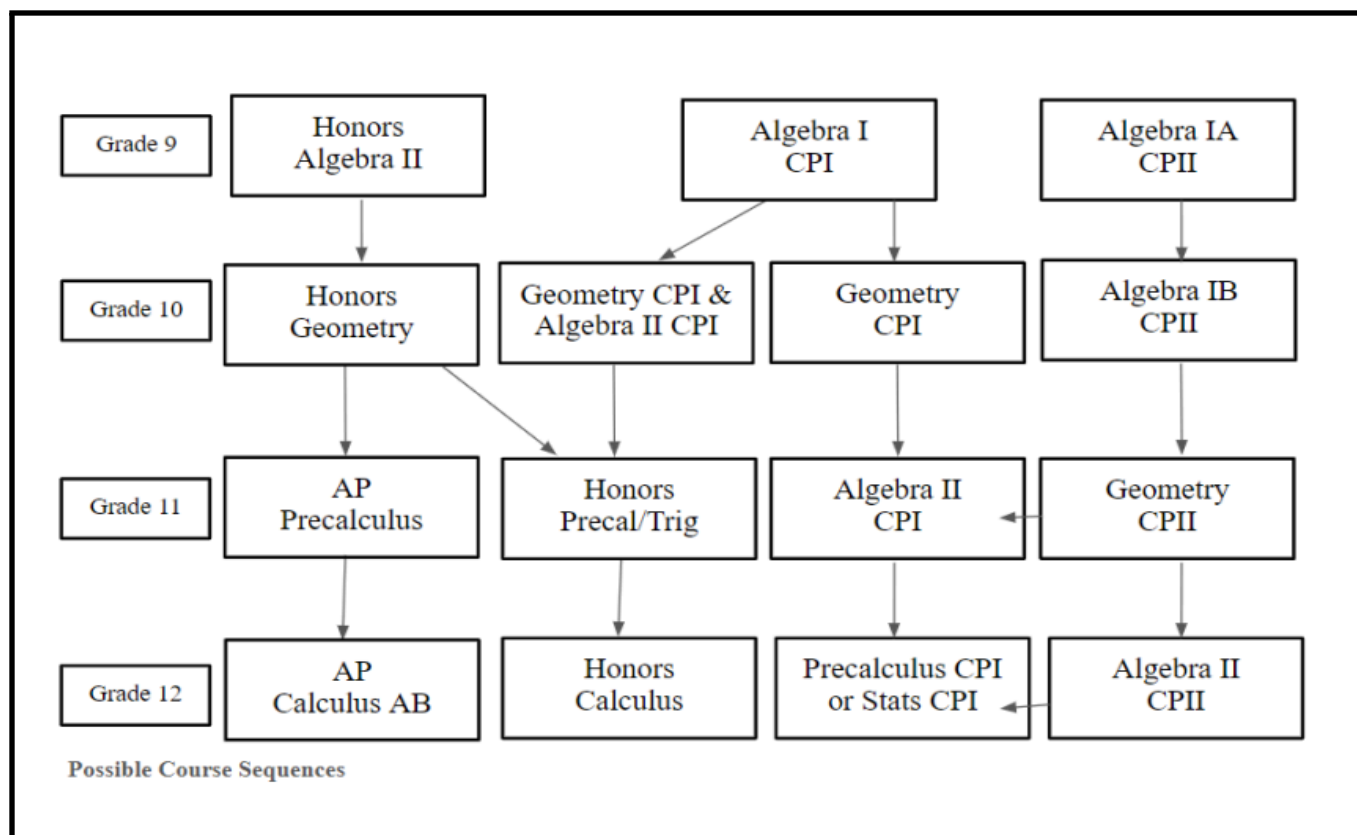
Grade 9

Honors Algebra II

Algebra I CPI

Algebra IA CPII

Grade 10

Honors Geometry

Geometry CPI & Algebra II CPI

Geometry CPI

Algebra IB CPII

Grade 11

AP Precalculus

Honors Precal/Trig

Algebra II CPI

Geometry CPII

Grade 12

AP Calculus AB

Honors Calculus

Precalculus CPI or Stats CPI

Algebra II CPII

Possible Course Sequences